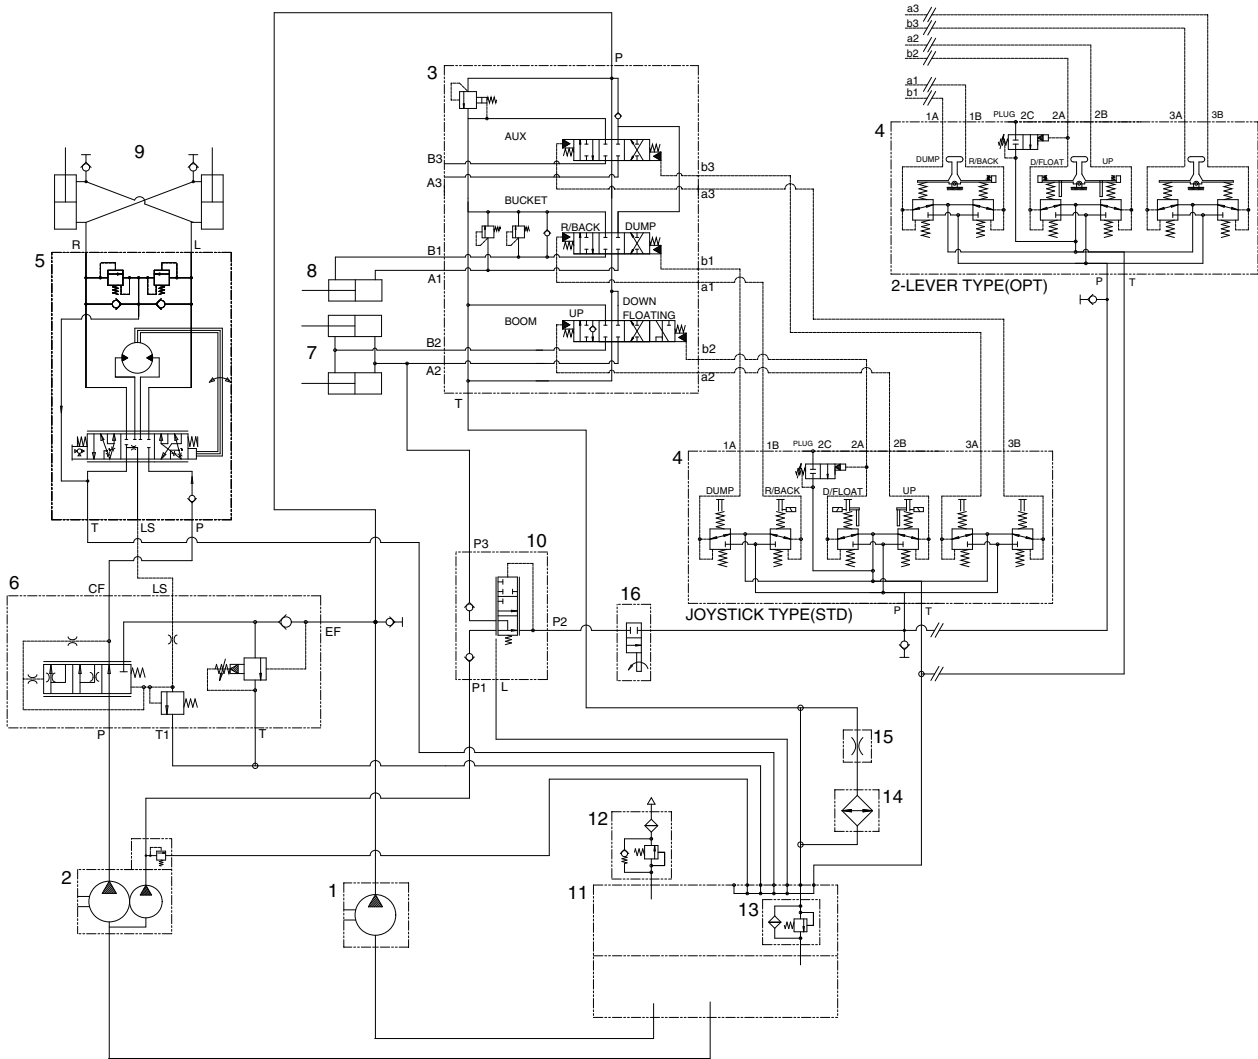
a3
b3
a2
b2
a1
b1

3
P
AUX
B3
A3
b3
a3
BUCKET
R/BACK
DUMP
B1
A1
b1
a1
8
DOWN
FLOATING
BOOM
UP
7
B2
A2
b2
a2
T

9
R
L
5

4
1A
1B
PLUG
2C
2A
2B
3A
3B
DUMP
R/BACK
D/FLOAT
UP
2-LEVER TYPE(OPT)
P
T

4
1A
1B
PLUG
2C
2A
2B
3A
3B
DUMP
R/BACK
D/FLOAT
UP
JOYSTICK TYPE(STD)
P
T

T
LS
P
6
CF
LS
EF
P
T1
T

P3
10
P2
P1
L
16

15
14
12
2
1
11
13